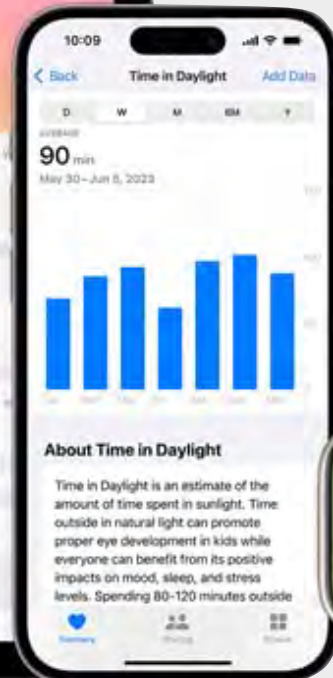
10:09

Back

Time in Daylight

Add Data

D W M 6M Y

AVERAGE

90 min

May 30–Jun 5, 2023

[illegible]

About Time in Daylight

Time in Daylight is an estimate of the amount of time spent in sunlight. Time outside in natural light can promote proper eye development in kids while everyone can benefit from its positive impacts on mood, sleep, and stress levels. Spending 80-120 minutes outside

Summary

Sharing

Browse